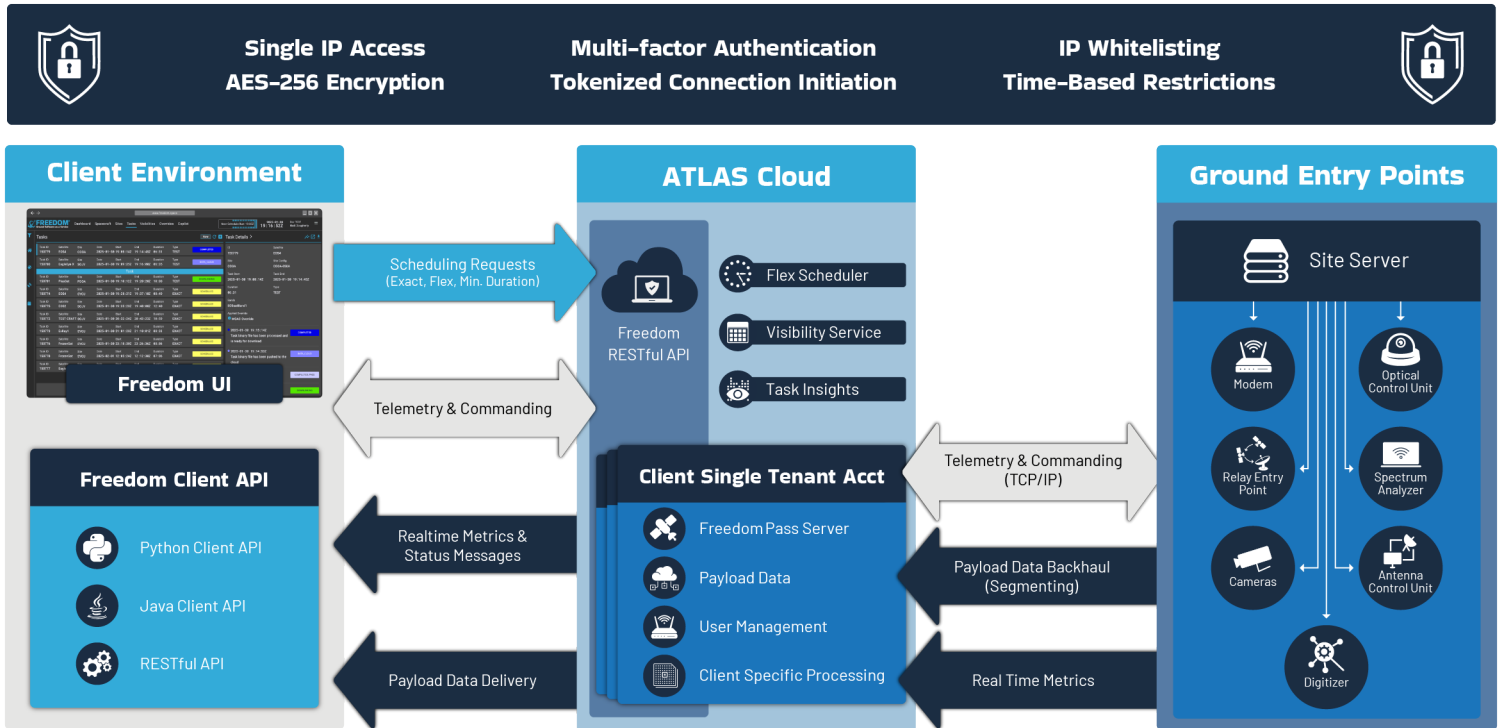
Single IP Access
AES-256 Encryption

Multi-factor Authentication
Tokenized Connection Initiation

IP Whitelisting
Time-Based Restrictions

Client Environment

Freedom UI

Freedom Client API

Python Client API

Java Client API

RESTful API

Scheduling Requests
(Exact, Flex, Min. Duration)

Telemetry & Commanding

Realtime Metrics & Status Messages

Payload Data Delivery

ATLAS Cloud

Freedom RESTful API

Flex Scheduler

Visibility Service

Task Insights

Client Single Tenant Acct

Freedom Pass Server

Payload Data

User Management

Client Specific Processing

Telemetry & Commanding
(TCP/IP)

Payload Data Backhaul
(Segmenting)

Real Time Metrics

Ground Entry Points

Site Server

Modem

Optical Control Unit

Relay Entry Point

Spectrum Analyzer

Cameras

Antenna Control Unit

Digitizer